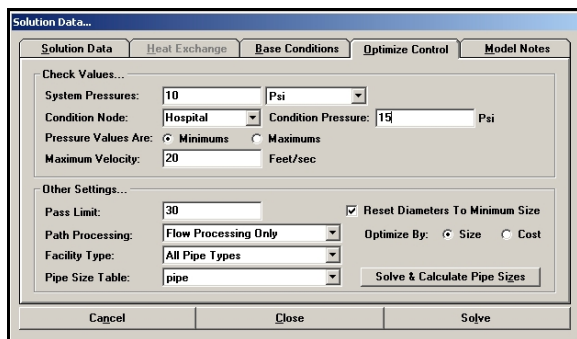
Solution Data...

Solution Data | Heat Exchange | Base Conditions | Optimize Control | Model Notes

Check Values...

System Pressures: 10 Psi

Condition Node: Hospital Condition Pressure: 15 Psi

Pressure Values Are: Minimums Maximums

Maximum Velocity: 20 Feet/sec

Other Settings...

Pass Limit: 30

Reset Diameters To Minimum Size

Path Processing: Flow Processing Only

Optimize By: Size Cost

Facility Type: All Pipe Types

Pipe Size Table: pipe

Solve & Calculate Pipe Sizes

Cancel | Close | Solve